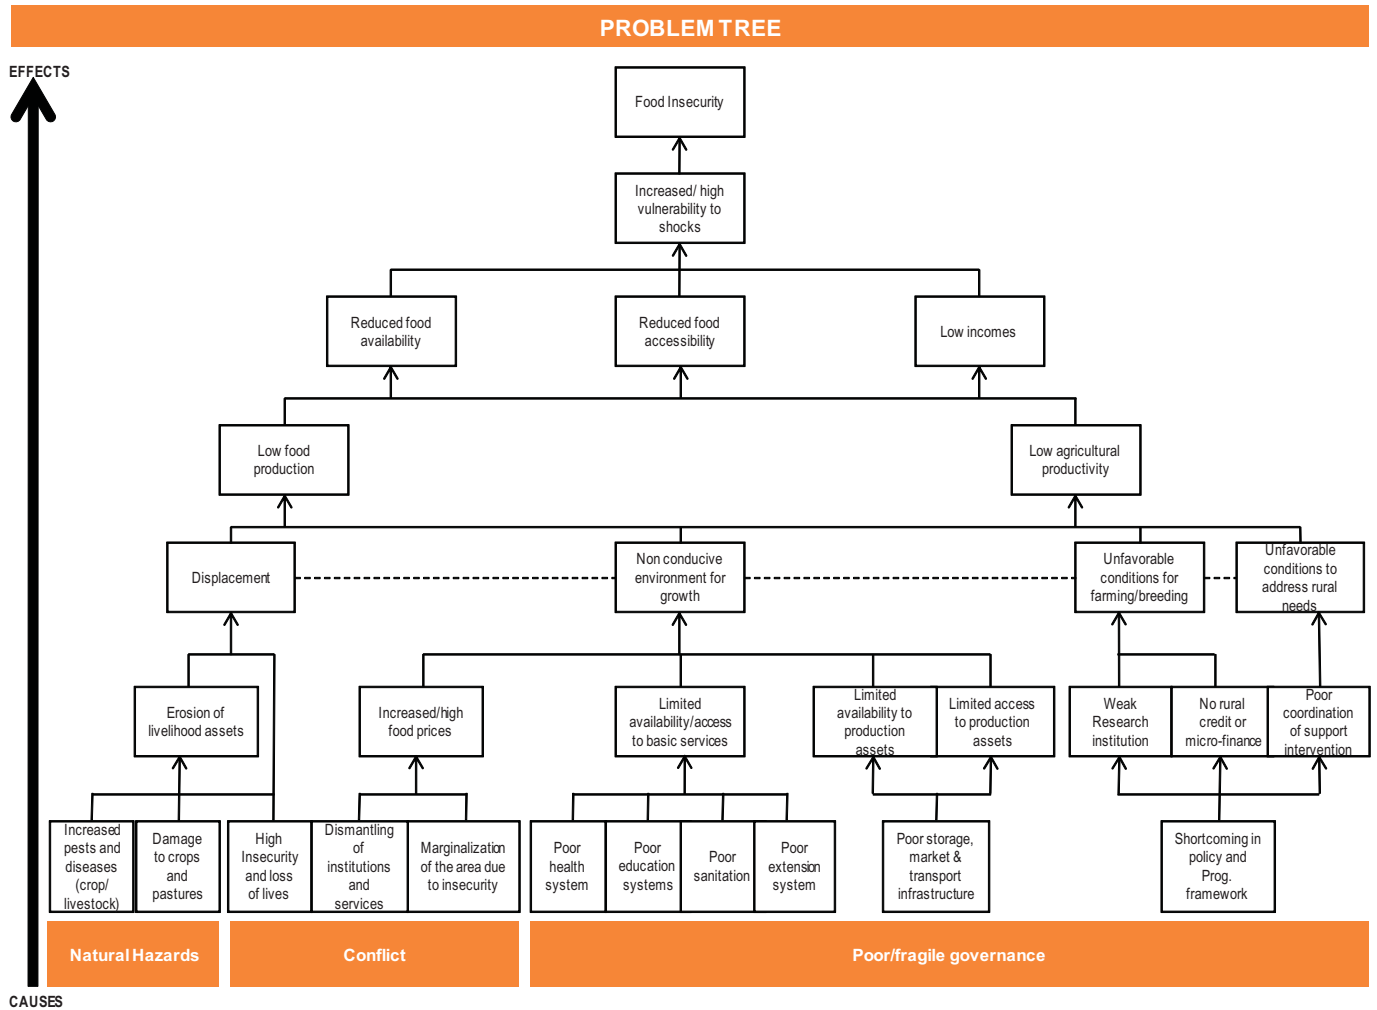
PROBLEM TREE

EFFECTS

Food Insecurity

Increased/ high vulnerability to shocks

Reduced food availability

Reduced food accessibility

Low incomes

Low food production

Low agricultural productivity

Displacement

Non conducive environment for growth

Unfavorable conditions for farming/breeding

Unfavorable conditions to address rural needs

Erosion of livelihood assets

Increased/high food prices

Limited availability/access to basic services

Limited availability to production assets

Limited access to production assets

Weak Research institution

No rural credit or micro-finance

Poor coordination of support intervention

Increased pests and diseases (crop/ livestock)

Damage to crops and pastures

High Insecurity and loss of lives

Dismantling of institutions and services

Marginalization of the area due to insecurity

Poor health system

Poor education systems

Poor sanitation

Poor extension system

Poor storage, market & transport infrastructure

Shortcoming in policy and Prog. framework

Natural Hazards

Conflict

Poor/fragile governance

CAUSES